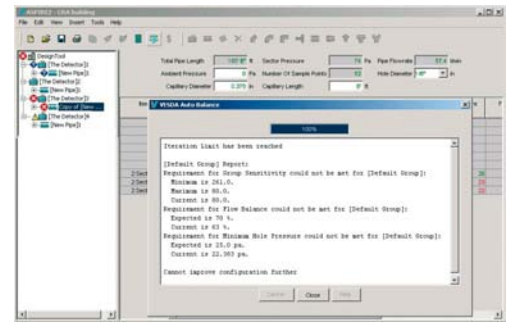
ASPIRE2 - CRA building
File Edit View Insert Tools Help

Design Tool
[The Detector]1
[New Pipe]1
[The Detector]2
[New Pipe]1
[The Detector]3
[Copy of New ...
[The Detector]4
[New Pipe]1

Total Pipe Length 
Sector Pressure
Pipe Flowrate
Ambient Pressure
Number Of Sample Points
Hole Diameter
Capillary Diameter
Capillary Length

VESDA Auto Balance

100%

Iteration Limit has been reached

[Default Group] Report:
Requirement for Group Sensitivity could not be met for [Default Group]:
Minimum is 261.0.
Maximum is 80.0.
Current is 80.0.
Requirement for Flow Balance could not be met for [Default Group]:
Expected is 70 %.
Current is 63 %.
Requirement for Minimum Hole Pressure could not be met for [Default Group]:
Expected is 25.0 pa.
Current is 22.383 pa.

Cannot improve configuration further

Cancel Close Help